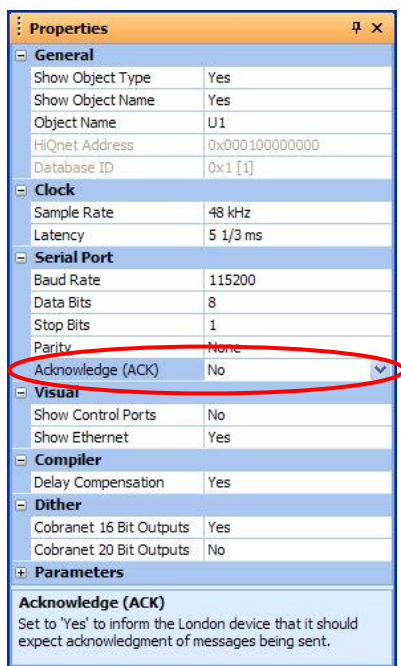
Properties

General

| | |
|---|---|
| Show Object Type | Yes |
| Show Object Name | Yes |
| Object Name | U1 |
| HiQnet Address | 0x000100000000 |
| Database ID | 0x1 [1] |

Clock

| | |
|---|---|
| Sample Rate | 48 kHz |
| Latency | 5 1/3 ms |

Serial Port

| | |
|---|---|
| Baud Rate | 115200 |
| Data Bits | 8 |
| Stop Bits | 1 |
| Parity | None |
| Acknowledge (ACK) | No |

Visual

| | |
|---|---|
| Show Control Ports | No |
| Show Ethernet | Yes |

Compiler

| | |
|---|---|
| Delay Compensation | Yes |

Dither

| | |
|---|---|
| Cobranet 16 Bit Outputs | Yes |
| Cobranet 20 Bit Outputs | No |

Parameters

Acknowledge (ACK)
Set to 'Yes' to inform the London device that it should expect acknowledgment of messages being sent.